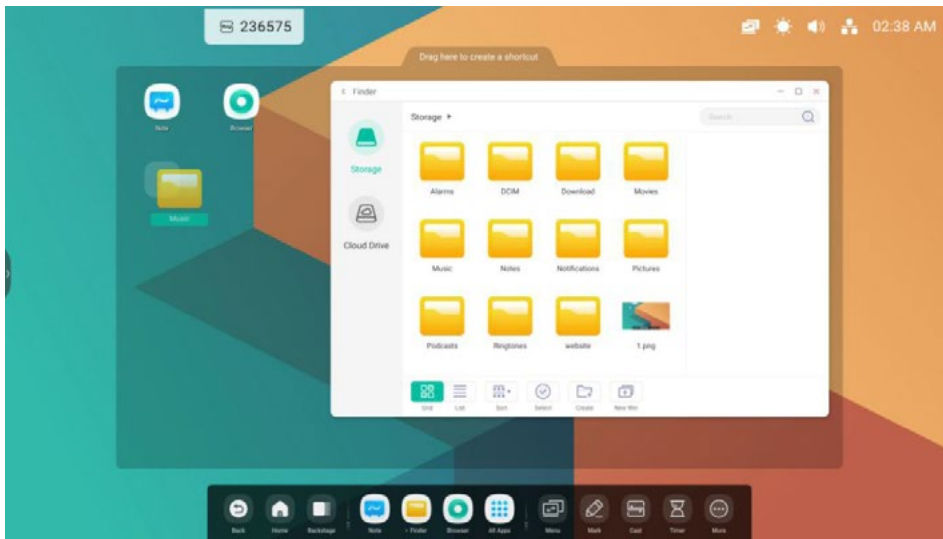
236575

02:38 AM

Drag here to create a shortcut

Note

Browser

Music

< Finder

Storage

Cloud Drive

Storage ▸

Search

Alarms

DCIM

Download

Movies

Music

Notes

Notifications

Pictures

Podcasts

Ringtones

website

1.png

Grid

List

Sort

Select

Create

New Win

Back

Home

Backstage

Note

Finder

Browser

All Apps

Menu

Mark

Cast

Timer

More